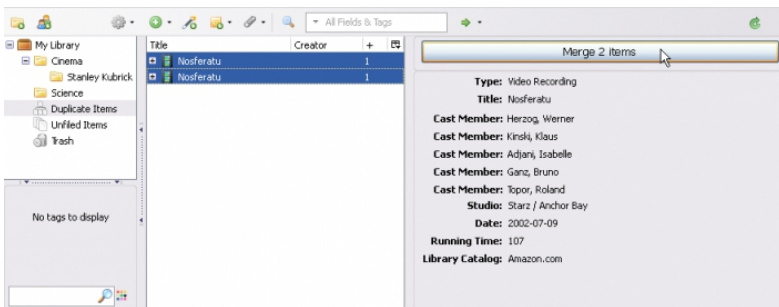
All Fields & Tags

My Library
Cinema
Stanley Kubrick
Science
Duplicate Items
Unfiled Items
Trash

No tags to display

| Title | Creator | + |
|---|---|---|
| Nosferatu | | 1 |
| Nosferatu | | 1 |

Merge 2 items

Type: Video Recording
Title: Nosferatu
Cast Member: Herzog, Werner
Cast Member: Kinski, Klaus
Cast Member: Adjani, Isabelle
Cast Member: Ganz, Bruno
Cast Member: Topor, Roland
Studio: Starz / Anchor Bay
Date: 2002-07-09
Running Time: 107
Library Catalog: Amazon.com